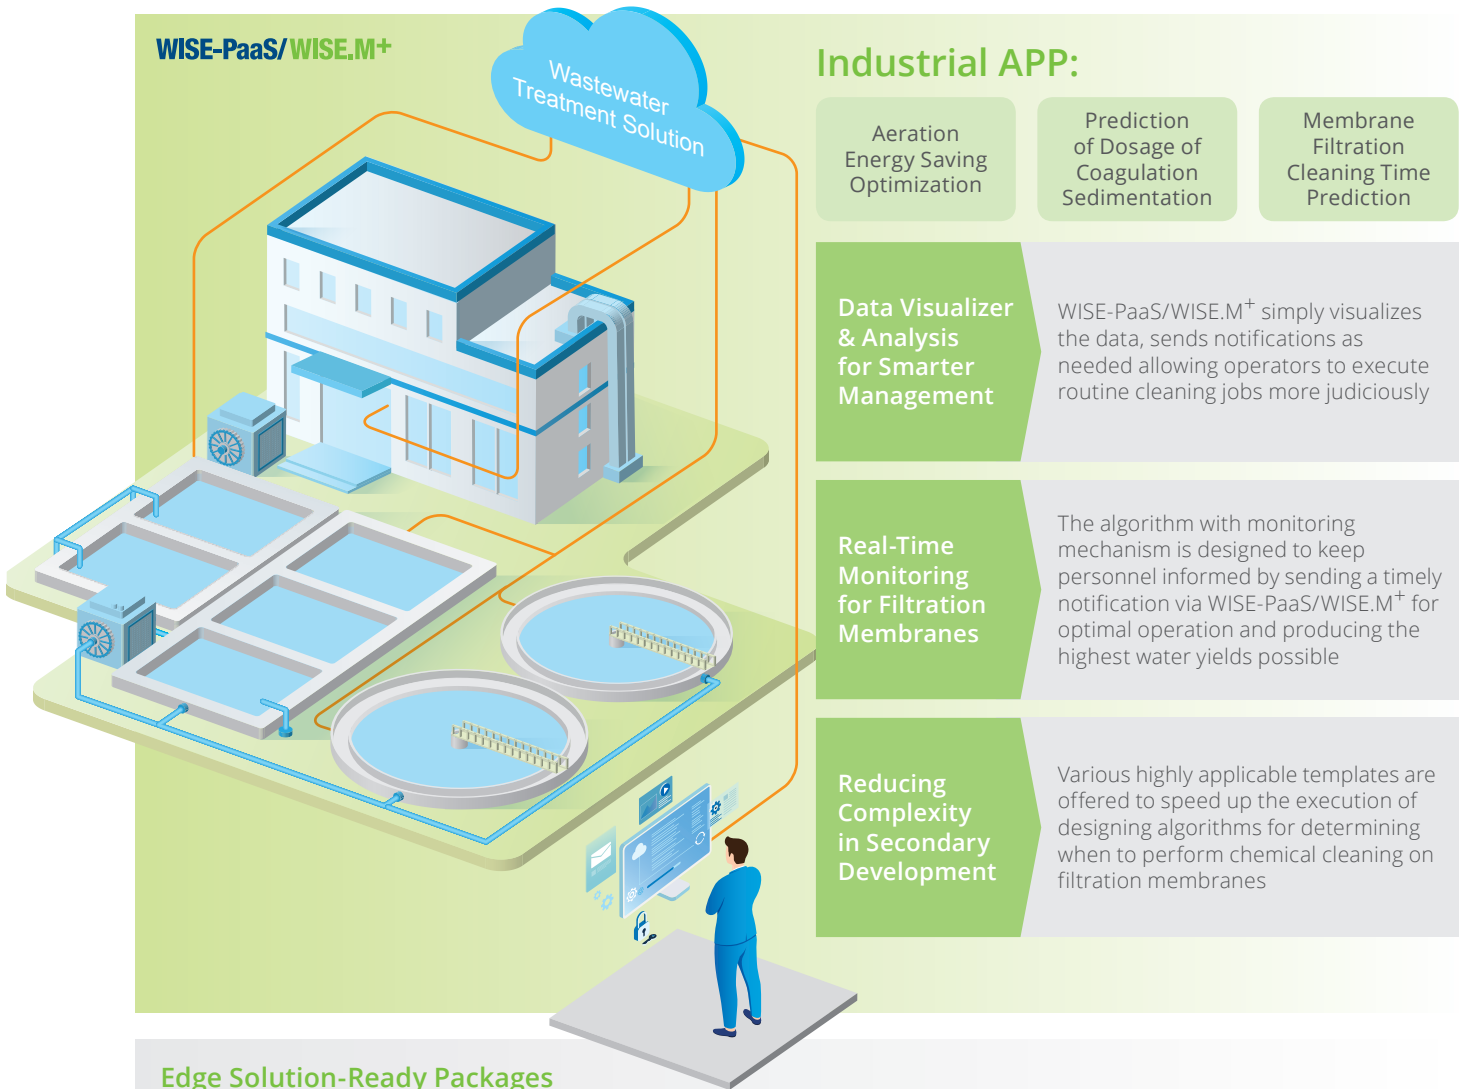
WISE-PaaS/WISE.M+

Wastewater Treatment Solution

Industrial APP:

Aeration Energy Saving Optimization

Prediction of Dosage of Coagulation Sedimentation

Membrane Filtration Cleaning Time Prediction

Data Visualizer & Analysis for Smarter Management

WISE-PaaS/WISE.M$^+$ simply visualizes the data, sends notifications as needed allowing operators to execute routine cleaning jobs more judiciously

Real-Time Monitoring for Filtration Membranes

The algorithm with monitoring mechanism is designed to keep personnel informed by sending a timely notification via WISE-PaaS/WISE.M$^+$ for optimal operation and producing the highest water yields possible

Reducing Complexity in Secondary Development

Various highly applicable templates are offered to speed up the execution of designing algorithms for determining when to perform chemical cleaning on filtration membranes

Edge Solution-Ready Packages